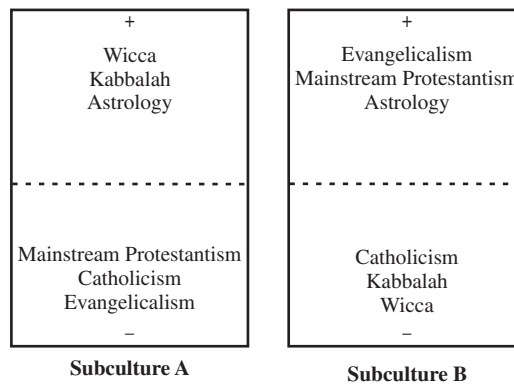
+
Wicca
Kabbalah
Astrology

Mainstream Protestantism
Catholicism
Evangelicalism
–

**Subculture A**

+
Evangelicalism
Mainstream Protestantism
Astrology

Catholicism
Kabbalah
Wicca
–

**Subculture B**